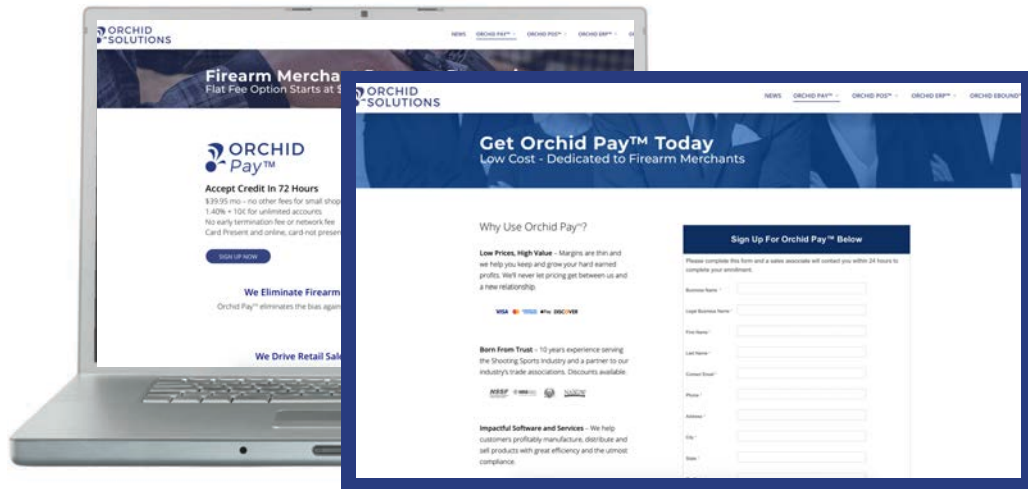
ORCHID SOLUTIONS

NEWS ORCHID PAY™ ORCHID POS™ ORCHID ERP™

Firearm Mercha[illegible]
Flat Fee Option Starts at $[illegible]

ORCHID Pay™

Accept Credit In 72 Hours
$39.95 mo – no other fees for small shop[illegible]
1.40% + 10¢ for unlimited accounts
No early termination fee or network fee
Card Present and online, card-not presen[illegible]

SIGN UP NOW

We Eliminate Firearm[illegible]
Orchid Pay™ eliminates the bias agai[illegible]

We Drive Retail Sal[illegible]

ORCHID SOLUTIONS

NEWS ORCHID PAY™ ORCHID POS™ ORCHID ERP™ ORCHID EBOUND™

Get Orchid Pay™ Today
Low Cost - Dedicated to Firearm Merchants

Why Use Orchid Pay™?

Low Prices, High Value – Margins are thin and we help you keep and grow your hard earned profits. We'll never let pricing get between us and a new relationship.

VISA Pay DISCOVER

Born From Trust – 10 years experience serving the Shooting Sports Industry and a partner to our industry's trade associations. Discounts available.

NSSF NASGW

Impactful Software and Services – We help customers profitably manufacture, distribute and sell products with great efficiency and the utmost compliance.

Sign Up For Orchid Pay™ Below

Please complete this form and a sales associate will contact you within 24 hours to complete your enrollment.

Business Name *
Legal Business Name *
First Name *
Last Name *
Contact Email *
Phone *
Address *
City *
State *